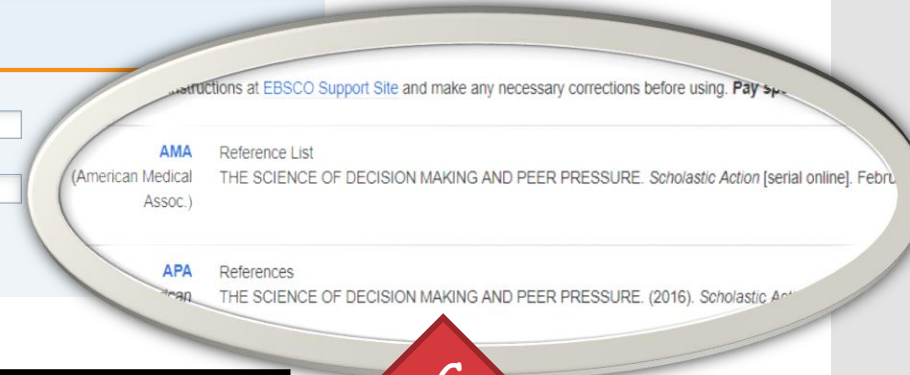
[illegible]structions at EBSCO Support Site and make any necessary corrections before using. Pay sp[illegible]

AMA (American Medical Assoc.)

Reference List

THE SCIENCE OF DECISION MAKING AND PEER PRESSURE. *Scholastic Action* [serial online]. Febru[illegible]

APA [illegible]can

References

THE SCIENCE OF DECISION MAKING AND PEER PRESSURE. (2016). *Scholastic Ac*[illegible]

6